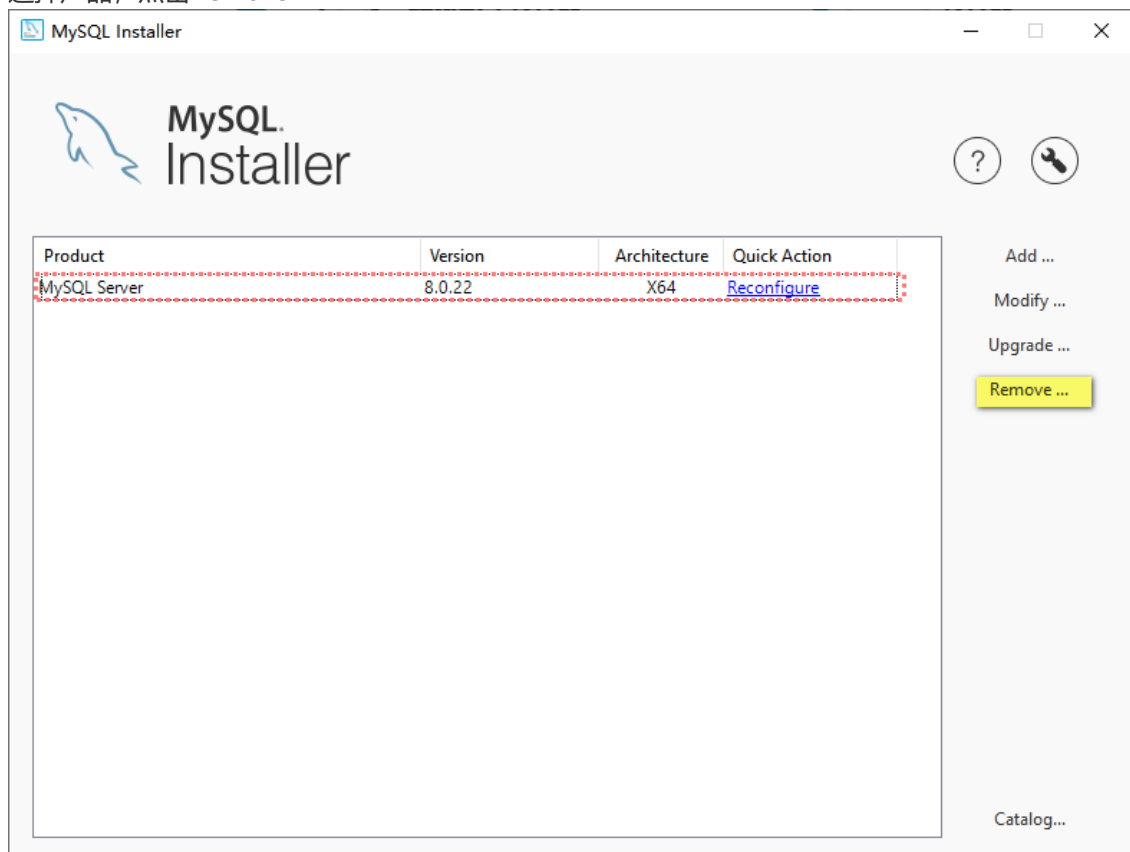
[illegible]

MySQL Installer

MySQL. Installer

| Product | Version | Architecture | Quick Action |
|---|---|---|---|
| MySQL Server | 8.0.22 | X64 | Reconfigure |

Add ...

Modify ...

Upgrade ...

Remove ...

Catalog...